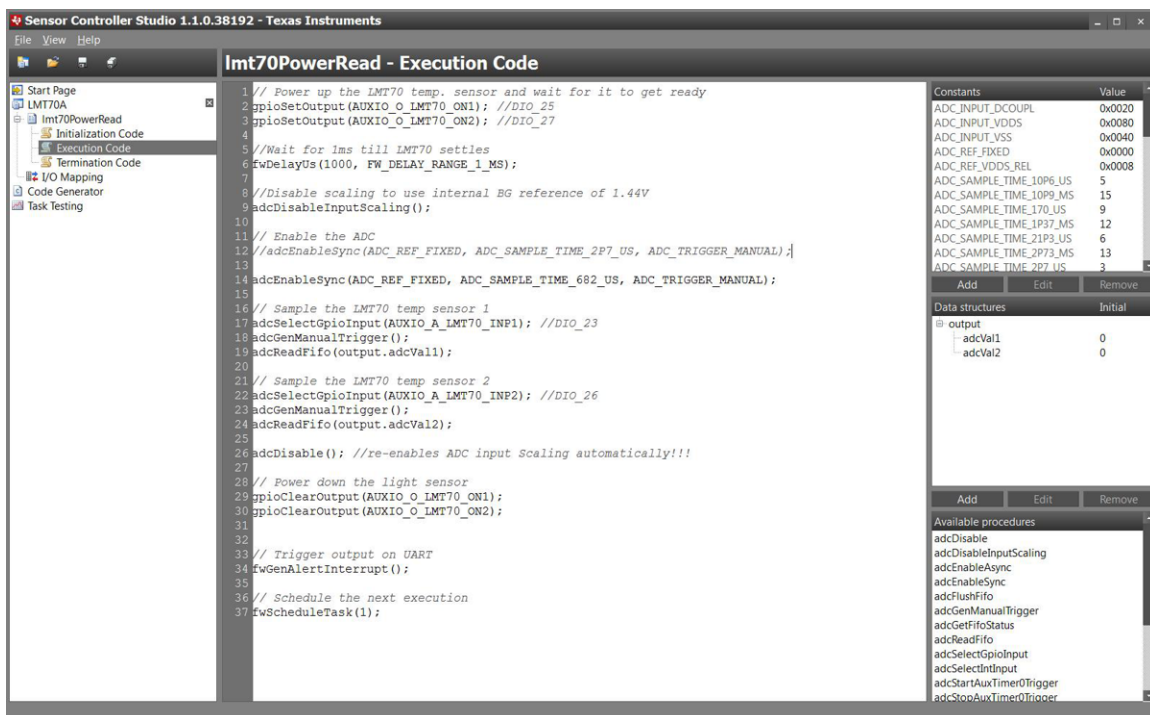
Sensor Controller Studio 1.1.0.38192 - Texas Instruments

File View Help

Start Page
LMT70A
lmt70PowerRead
Initialization Code
Execution Code
Termination Code
I/O Mapping
Code Generator
Task Testing

lmt70PowerRead - Execution Code

1 // Power up the LMT70 temp. sensor and wait for it to get ready
2 gpioSetOutput(AUXIO_O_LMT70_ON1); //DIO_25
3 gpioSetOutput(AUXIO_O_LMT70_ON2); //DIO_27
4
5 //Wait for 1ms till LMT70 settles
6 fwDelayUs(1000, FW_DELAY_RANGE_1_MS);
7
8 //Disable scaling to use internal BG reference of 1.44V
9 adcDisableInputScaling();
10
11 // Enable the ADC
12 //adcEnableSync(ADC_REF_FIXED, ADC_SAMPLE_TIME_2P7_US, ADC_TRIGGER_MANUAL);
13
14 adcEnableSync(ADC_REF_FIXED, ADC_SAMPLE_TIME_682_US, ADC_TRIGGER_MANUAL);
15
16 // Sample the LMT70 temp sensor 1
17 adcSelectGpioInput(AUXIO_A_LMT70_INP1); //DIO_23
18 adcGenManualTrigger();
19 adcReadFifo(output.adcVal1);
20
21 // Sample the LMT70 temp sensor 2
22 adcSelectGpioInput(AUXIO_A_LMT70_INP2); //DIO_26
23 adcGenManualTrigger();
24 adcReadFifo(output.adcVal2);
25
26 adcDisable(); //re-enables ADC input Scaling automatically!!!
27
28 // Power down the light sensor
29 gpioClearOutput(AUXIO_O_LMT70_ON1);
30 gpioClearOutput(AUXIO_O_LMT70_ON2);
31
32
33 // Trigger output on UART
34 fwGenAlertInterrupt();
35
36 // Schedule the next execution
37 fwScheduleTask(1);

| Constants | Value |
|---|---|
| ADC_INPUT_DCOUPL | 0x0020 |
| ADC_INPUT_VDDS | 0x0080 |
| ADC_INPUT_VSS | 0x0040 |
| ADC_REF_FIXED | 0x0000 |
| ADC_REF_VDDS_REL | 0x0008 |
| ADC_SAMPLE_TIME_10P6_US | 5 |
| ADC_SAMPLE_TIME_10P9_MS | 15 |
| ADC_SAMPLE_TIME_170_US | 9 |
| ADC_SAMPLE_TIME_1P37_MS | 12 |
| ADC_SAMPLE_TIME_21P3_US | 6 |
| ADC_SAMPLE_TIME_2P73_MS | 13 |
| ADC_SAMPLE_TIME_2P7_US | 3 |

Add Edit Remove

| Data structures | Initial |
|---|---|
| output | |
| adcVal1 | 0 |
| adcVal2 | 0 |

Add Edit Remove

Available procedures
adcDisable
adcDisableInputScaling
adcEnableAsync
adcEnableSync
adcFlushFifo
adcGenManualTrigger
adcGetFifoStatus
adcReadFifo
adcSelectGpioInput
adcSelectIntInput
adcStartAuxTimer0Trigger
adcStopAuxTimer0Trigger